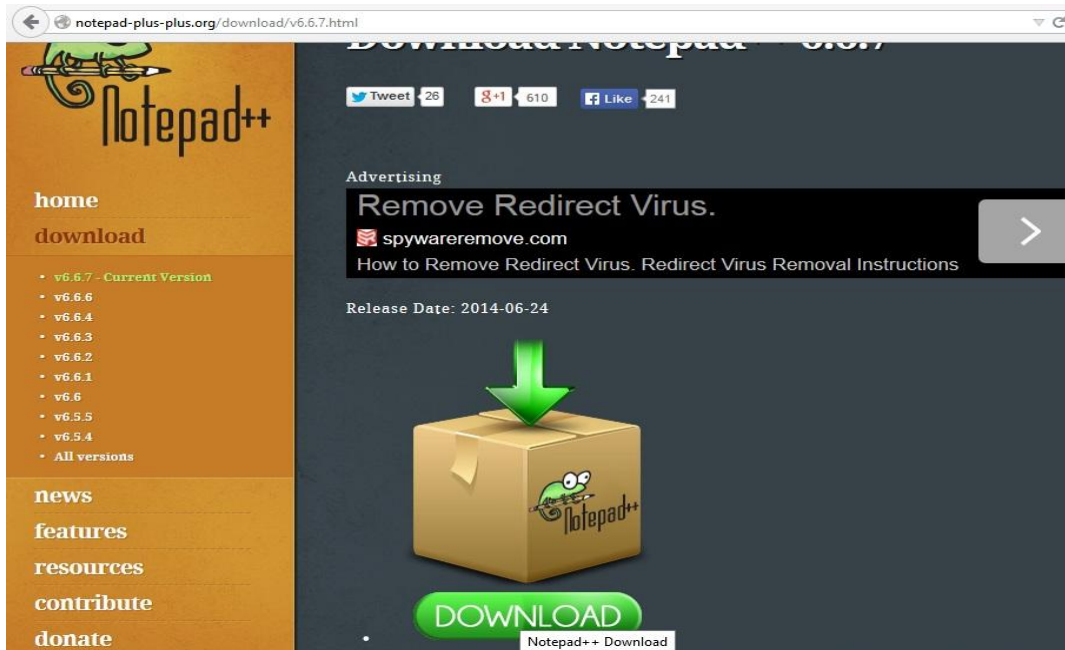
notepad-plus-plus.org/download/v6.6.7.html

Notepad++

Download Notepad++ 6.6.7

Tweet 26
8+1 610
Like 241

home
download

• v6.6.7 - Current Version
• v6.6.6
• v6.6.4
• v6.6.3
• v6.6.2
• v6.6.1
• v6.6
• v6.5.5
• v6.5.4
• All versions

news
features
resources
contribute
donate

Advertising
Remove Redirect Virus.
spywareremove.com
How to Remove Redirect Virus. Redirect Virus Removal Instructions

Release Date: 2014-06-24

Notepad++

DOWNLOAD
Notepad++ Download